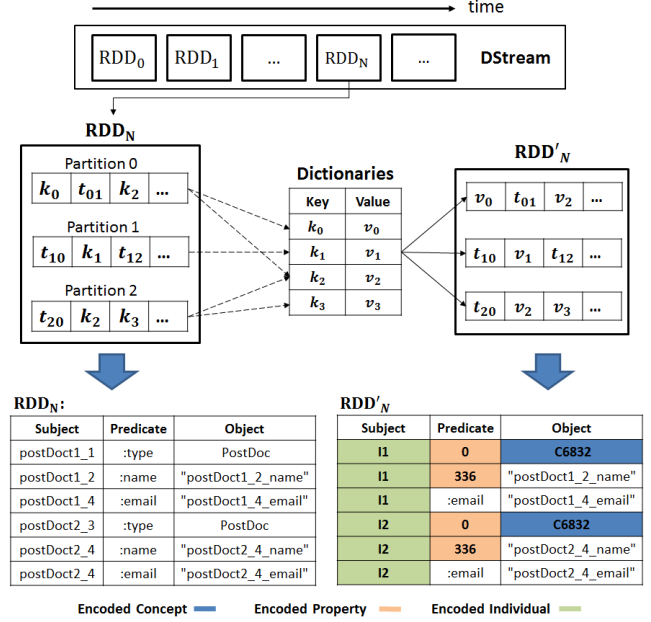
time

$\mathrm{RDD}_0$ $\mathrm{RDD}_1$ ... $\mathrm{RDD}_N$ ... DStream

$\mathbf{RDD_N}$

Partition 0

| $k_0$ | $t_{01}$ | $k_2$ | ... |
|---|---|---|---|

Partition 1

| $t_{10}$ | $k_1$ | $t_{12}$ | ... |
|---|---|---|---|

Partition 2

| $t_{20}$ | $k_2$ | $k_3$ | ... |
|---|---|---|---|

Dictionaries

| Key | Value |
|---|---|
| $k_0$ | $v_0$ |
| $k_1$ | $v_1$ |
| $k_2$ | $v_2$ |
| $k_3$ | $v_3$ |

$\mathbf{RDD'_N}$

| $v_0$ | $t_{01}$ | $v_2$ | ... |
|---|---|---|---|

| $t_{10}$ | $v_1$ | $t_{12}$ | ... |
|---|---|---|---|

| $t_{20}$ | $v_2$ | $v_3$ | ... |
|---|---|---|---|

$\mathbf{RDD_N}$:

| Subject | Predicate | Object |
|---|---|---|
| postDoct1_1 | :type | PostDoc |
| postDoct1_2 | :name | "postDoct1_2_name" |
| postDoct1_4 | :email | "postDoct1_4_email" |
| postDoct2_3 | :type | PostDoc |
| postDoct2_4 | :name | "postDoct2_4_name" |
| postDoct2_4 | :email | "postDoct2_4_email" |

$\mathbf{RDD'_N}$

| Subject | Predicate | Object |
|---|---|---|
| I1 | 0 | C6832 |
| I1 | 336 | "postDoct1_2_name" |
| I1 | :email | "postDoct1_4_email" |
| I2 | 0 | C6832 |
| I2 | 336 | "postDoct2_4_name" |
| I2 | :email | "postDoct2_4_email" |

Encoded Concept Encoded Property Encoded Individual